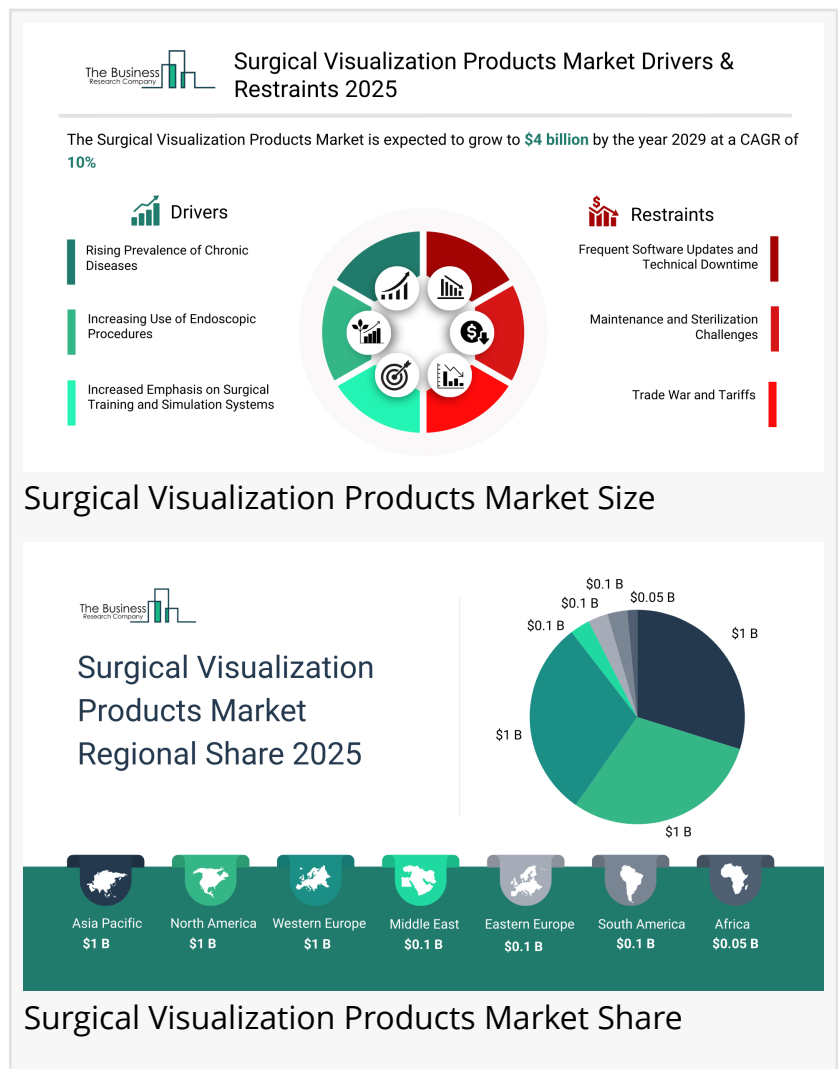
The Business Research Company

Surgical Visualization Products Market Drivers & Restraints 2025

The Surgical Visualization Products Market is expected to grow to $4 billion by the year 2029 at a CAGR of 10%

Drivers

Rising Prevalence of Chronic Diseases

Increasing Use of Endoscopic Procedures

Increased Emphasis on Surgical Training and Simulation Systems

Restraints

Frequent Software Updates and Technical Downtime

Maintenance and Sterilization Challenges

Trade War and Tariffs

Surgical Visualization Products Market Size

The Business Research Company

Surgical Visualization Products Market Regional Share 2025

$0.1 B
$0.1 B
$0.05 B
$0.1 B
$1 B
$1 B
$1 B

Asia Pacific
$1 B
North America
$1 B
Western Europe
$1 B
Middle East
$0.1 B
Eastern Europe
$0.1 B
South America
$0.1 B
Africa
$0.05 B

Surgical Visualization Products Market Share